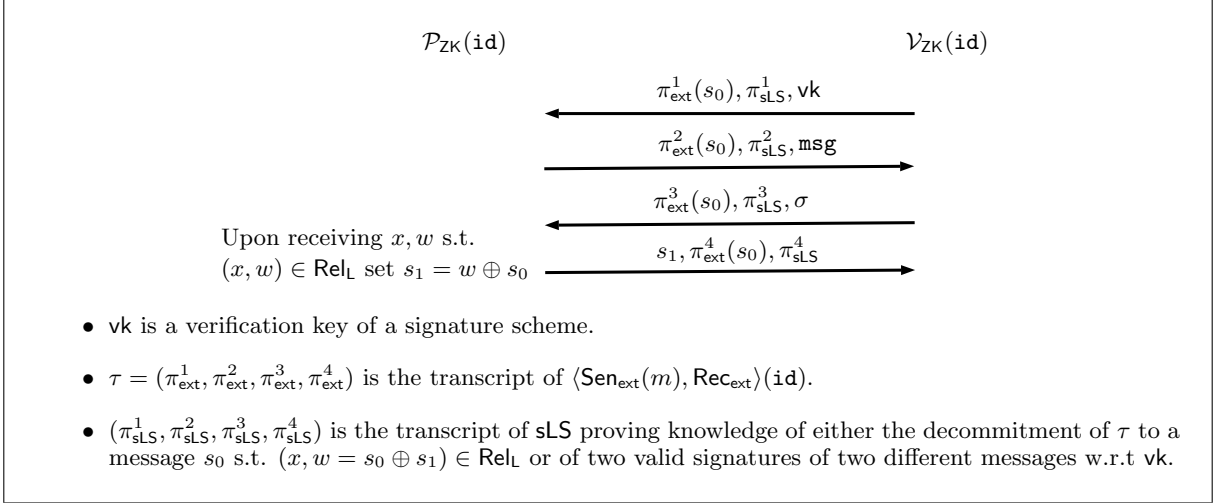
$\mathcal{P}_{\mathsf{ZK}}(\mathtt{id})$ $\mathcal{V}_{\mathsf{ZK}}(\mathtt{id})$

$\pi^1_{\mathsf{ext}}(s_0), \pi^1_{\mathsf{sLS}}, \mathsf{vk}$

$\pi^2_{\mathsf{ext}}(s_0), \pi^2_{\mathsf{sLS}}, \mathtt{msg}$

$\pi^3_{\mathsf{ext}}(s_0), \pi^3_{\mathsf{sLS}}, \sigma$

Upon receiving $x, w$ s.t. $(x, w) \in \mathsf{Rel_L}$ set $s_1 = w \oplus s_0$

$s_1, \pi^4_{\mathsf{ext}}(s_0), \pi^4_{\mathsf{sLS}}$

• $\mathsf{vk}$ is a verification key of a signature scheme.

• $\tau = (\pi^1_{\mathsf{ext}}, \pi^2_{\mathsf{ext}}, \pi^3_{\mathsf{ext}}, \pi^4_{\mathsf{ext}})$ is the transcript of $\langle \mathsf{Sen}_{\mathsf{ext}}(m), \mathsf{Rec}_{\mathsf{ext}} \rangle(\mathtt{id})$.

• $(\pi^1_{\mathsf{sLS}}, \pi^2_{\mathsf{sLS}}, \pi^3_{\mathsf{sLS}}, \pi^4_{\mathsf{sLS}})$ is the transcript of $\mathsf{sLS}$ proving knowledge of either the decommitment of $\tau$ to a message $s_0$ s.t. $(x, w = s_0 \oplus s_1) \in \mathsf{Rel_L}$ or of two valid signatures of two different messages w.r.t $\mathsf{vk}$.